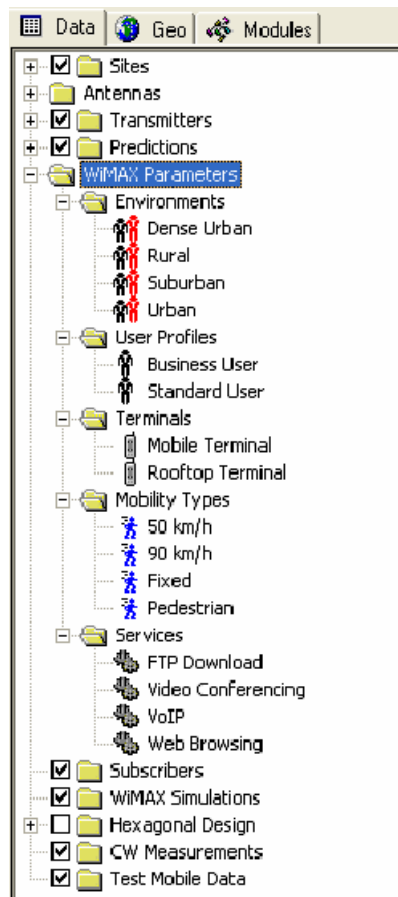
Data Geo Modules

Sites
Antennas
Transmitters
Predictions
WiMAX Parameters
Environments
Dense Urban
Rural
Suburban
Urban
User Profiles
Business User
Standard User
Terminals
Mobile Terminal
Rooftop Terminal
Mobility Types
50 km/h
90 km/h
Fixed
Pedestrian
Services
FTP Download
Video Conferencing
VoIP
Web Browsing
Subscribers
WiMAX Simulations
Hexagonal Design
CW Measurements
Test Mobile Data